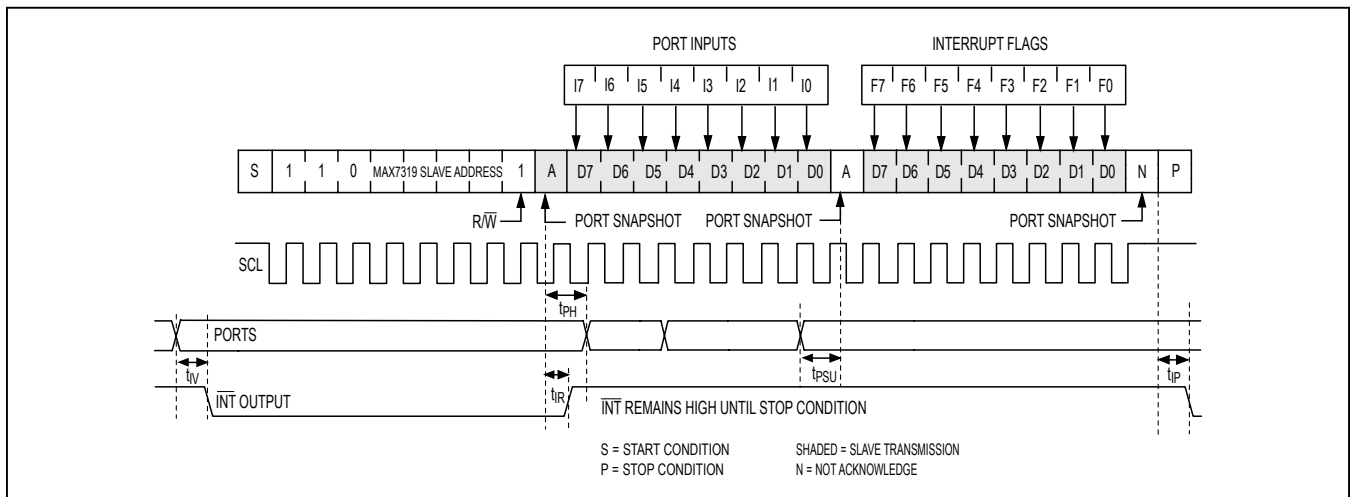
PORT INPUTS

INTERRUPT FLAGS

I7 I6 I5 I4 I3 I2 I1 I0

F7 F6 F5 F4 F3 F2 F1 F0

S 1 1 0 MAX7319 SLAVE ADDRESS 1 A D7 D6 D5 D4 D3 D2 D1 D0 A D7 D6 D5 D4 D3 D2 D1 D0 N P

$R/\overline{W}$

PORT SNAPSHOT

PORT SNAPSHOT

PORT SNAPSHOT

SCL

$t_{PH}$

PORTS

$t_{IV}$

$t_{PSU}$

$t_{IP}$

$\overline{INT}$ OUTPUT

$t_{IR}$

$\overline{INT}$ REMAINS HIGH UNTIL STOP CONDITION

S = START CONDITION

P = STOP CONDITION

SHADED = SLAVE TRANSMISSION

N = NOT ACKNOWLEDGE